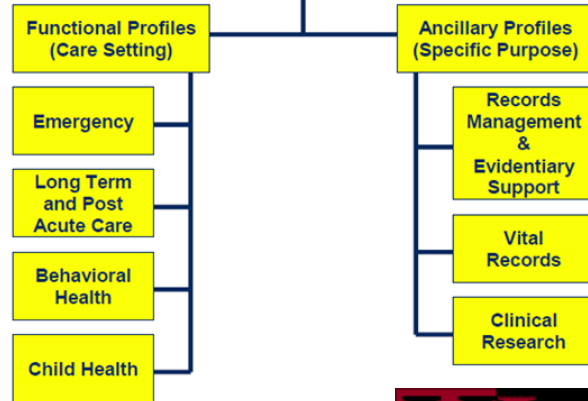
Functional Profiles (Care Setting)

Emergency

Long Term and Post Acute Care

Behavioral Health

Child Health

Ancillary Profiles (Specific Purpose)

Records Management & Evidentiary Support

Vital Records

Clinical Research